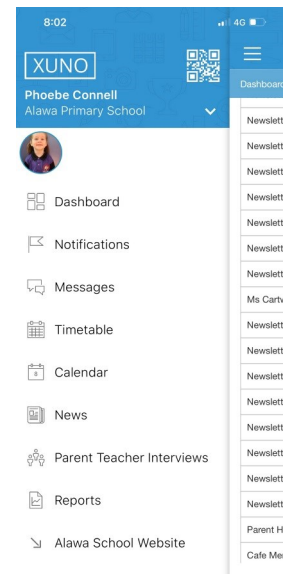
8:02

4G

XUNO

Phoebe Connell
Alawa Primary School

Dashboard

Notifications

Messages

Timetable

Calendar

News

Parent Teacher Interviews

Reports

Alawa School Website

Dashboard

Newslett

Newslett

Newslett

Newslett

Newslett

Newslett

Newslett

Ms Cartw

Newslett

Newslett

Newslett

Newslett

Newslett

Newslett

Newslett

Newslett

Parent H

Cafe Me